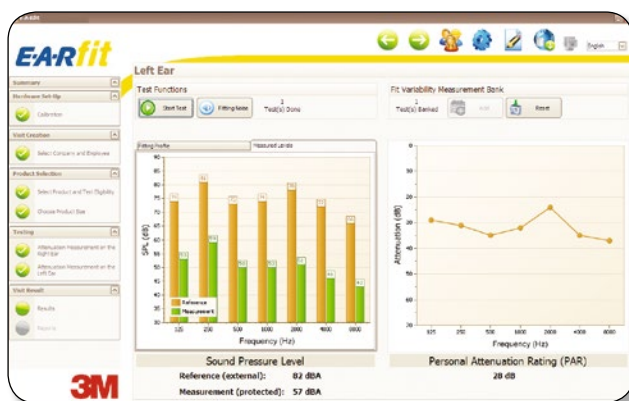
E-A-Rfit

English

Summary

Hardware Set-Up

Calibration

Visit Creation

Select Company and Employee

Product Selection

Select Product and Test Eligibility

Choose Product Size

Testing

Attenuation Measurement on the Right Ear

Attenuation Measurement on the Left Ear

Visit Result

Results

Reports

3M

Left Ear

Test Functions

Start Test

Fitting Note

1
Test(s) Done

Fit Variability Measurement Bank

1
Test(s) Banked

Add

Reset

Fitting Profile

Measured Levels

| | 125 | 250 | 500 | 1000 | 2000 | 4000 | 8000 |
|---|---|---|---|---|---|---|---|
| Reference | 74 | 81 | 74 | 74 | 79 | 73 | 67 |
| Measurement | 53 | 59 | 50 | 50 | 52 | 45 | 43 |

SPL (dB)

Reference

Measurement

Frequency (Hz)

Attenuation (dB)

Frequency (Hz)

Sound Pressure Level

Reference (external): 82 dBA

Measurement (protected): 57 dBA

Personal Attenuation Rating (PAR)

28 dB